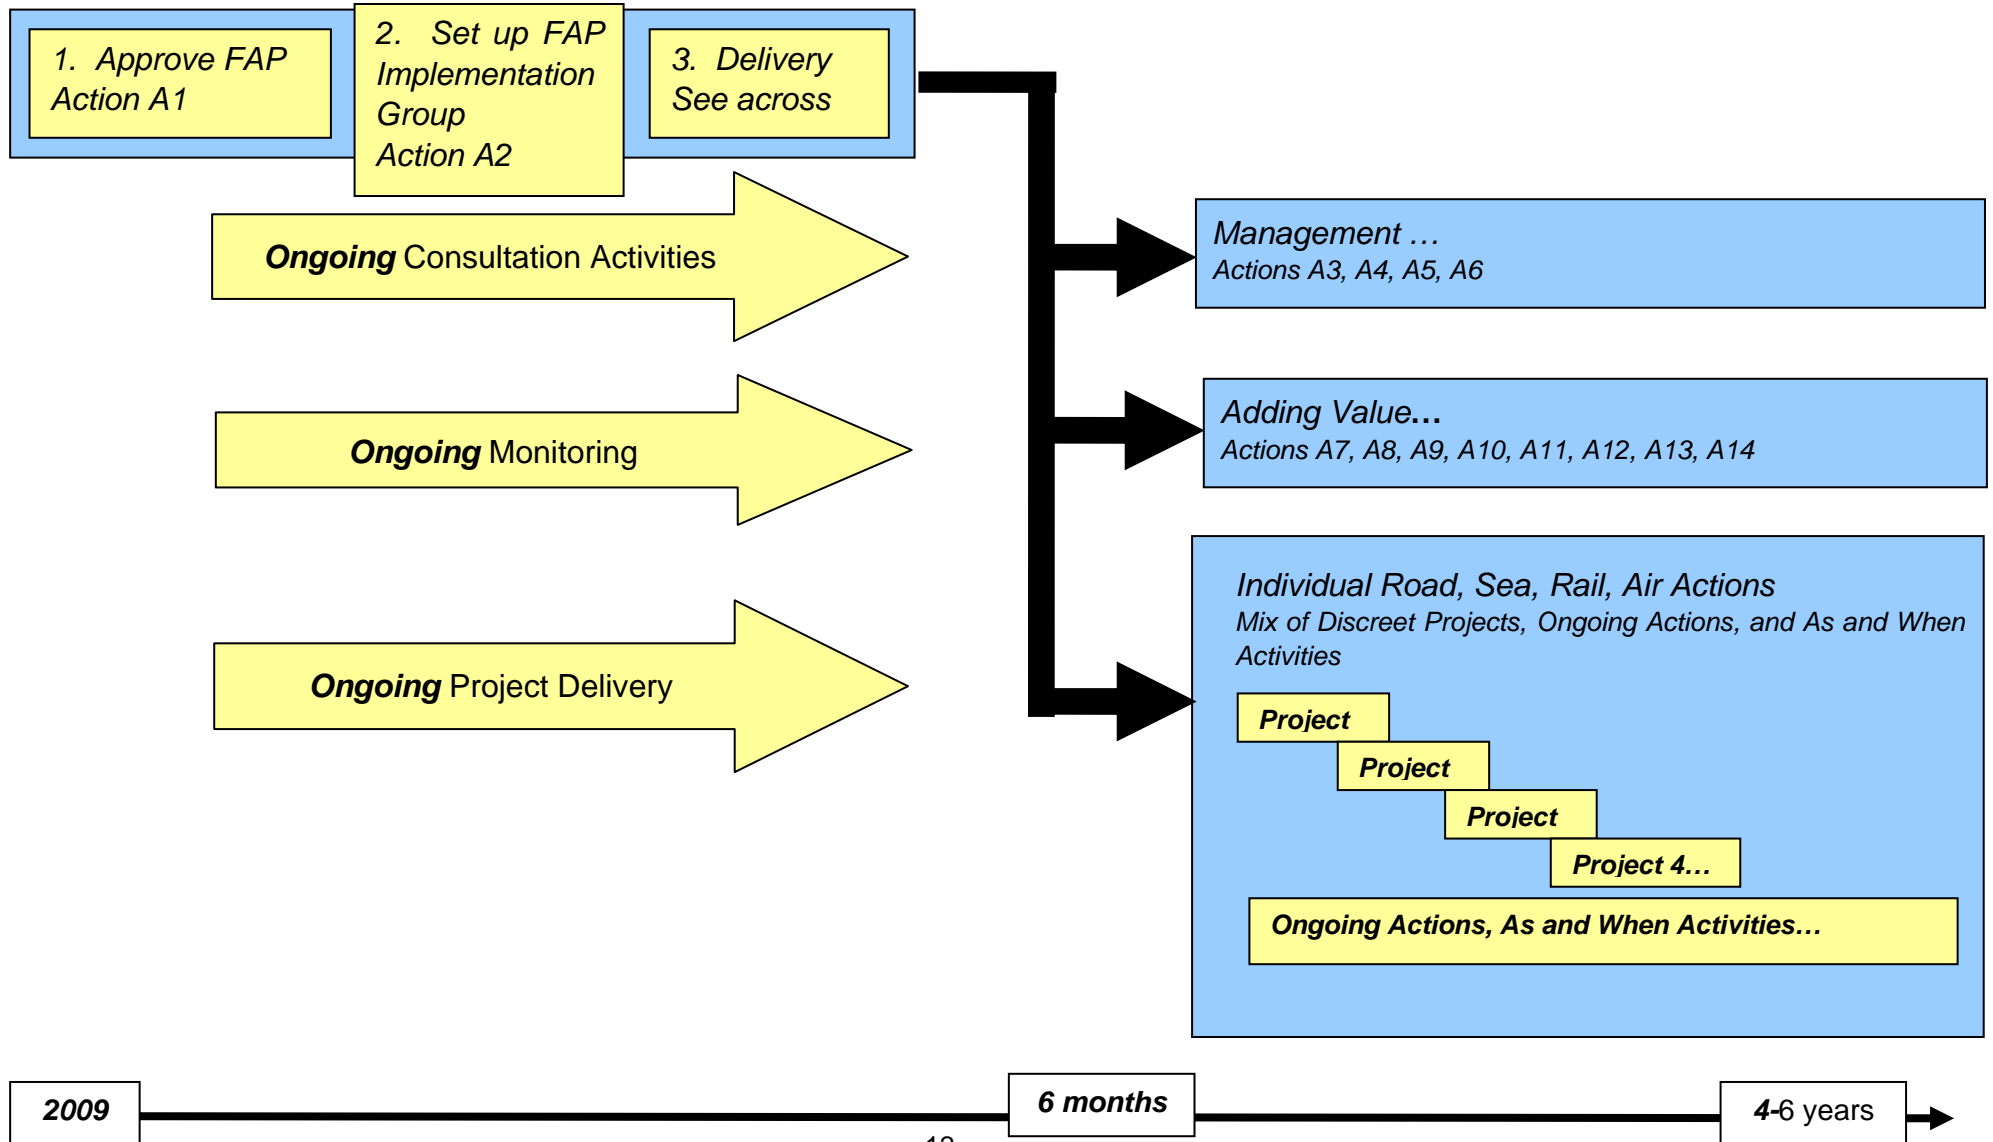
1. Approve FAP Action A1

2. Set up FAP Implementation Group Action A2

3. Delivery See across

**Ongoing** Consultation Activities

**Ongoing** Monitoring

**Ongoing** Project Delivery

Management …
Actions A3, A4, A5, A6

Adding Value…
Actions A7, A8, A9, A10, A11, A12, A13, A14

Individual Road, Sea, Rail, Air Actions
Mix of Discreet Projects, Ongoing Actions, and As and When Activities

Project

Project

Project

Project 4…

Ongoing Actions, As and When Activities…

2009

6 months

4-6 years

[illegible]